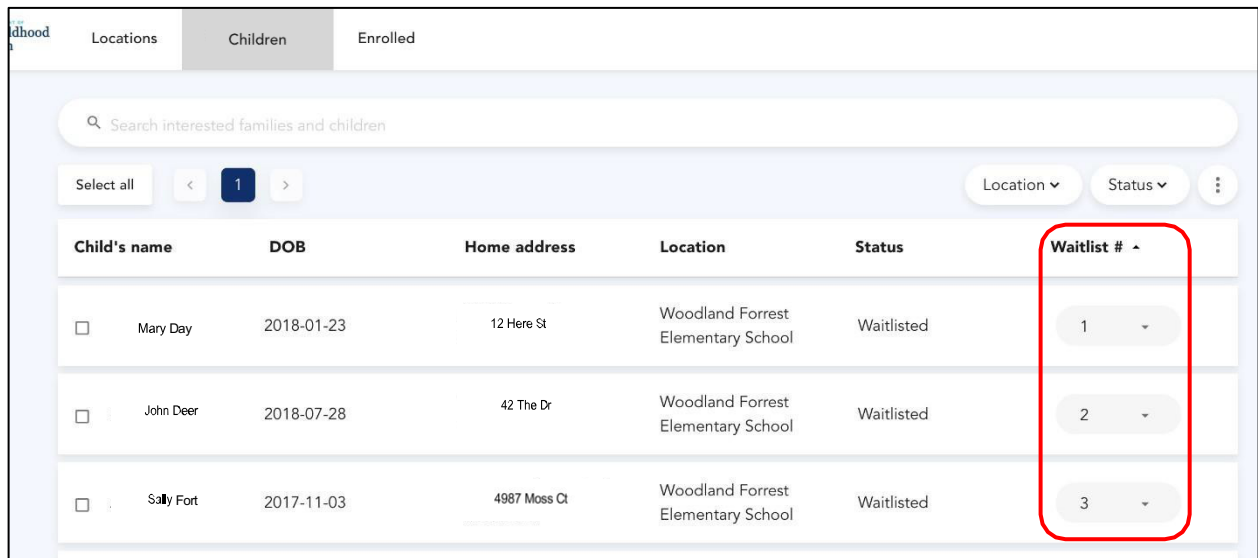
ldhood
n

Locations | Children | Enrolled

Search interested families and children

Select all
1

Location
Status

| | Child's name | DOB | Home address | Location | Status | Waitlist # |
|---|---|---|---|---|---|---|
| ☐ | Mary Day | 2018-01-23 | 12 Here St | Woodland Forrest Elementary School | Waitlisted | 1 |
| ☐ | John Deer | 2018-07-28 | 42 The Dr | Woodland Forrest Elementary School | Waitlisted | 2 |
| ☐ | Sally Fort | 2017-11-03 | 4987 Moss Ct | Woodland Forrest Elementary School | Waitlisted | 3 |